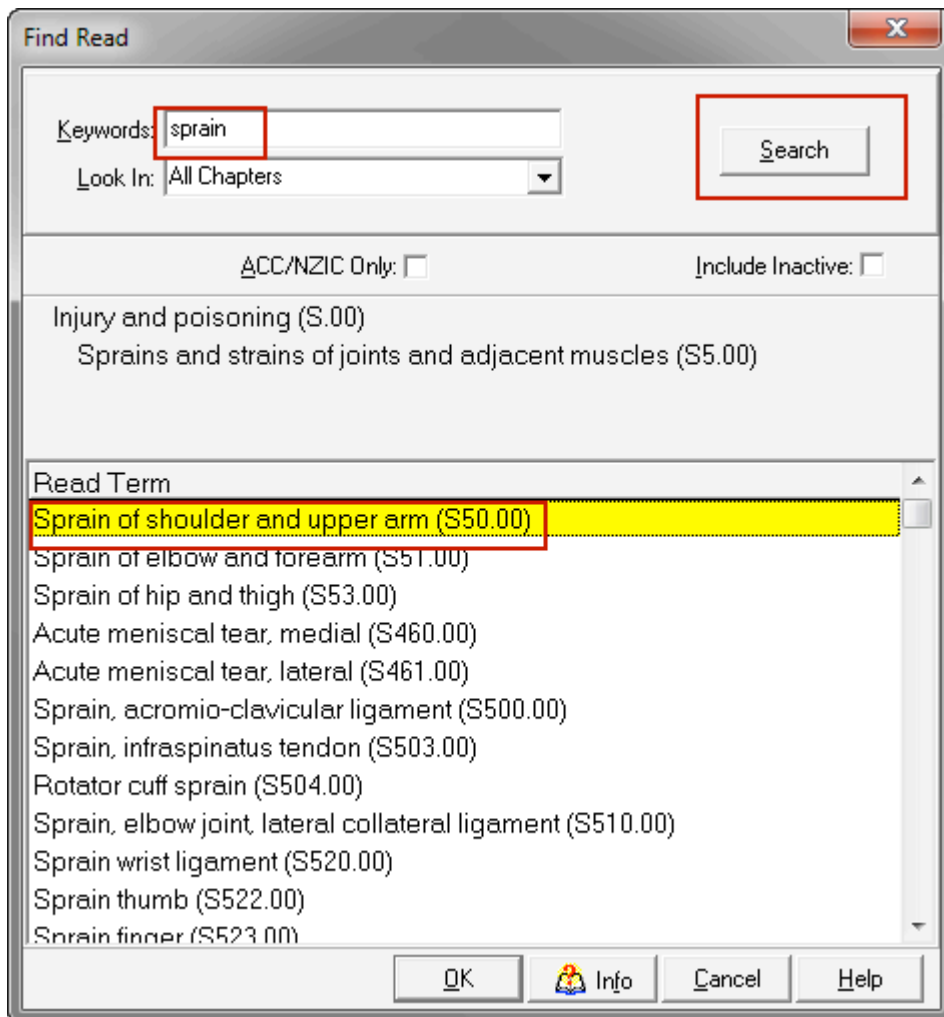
Find Read

Keywords: sprain
Look In: All Chapters

Search

ACC/NZIC Only:
Include Inactive:

Injury and poisoning (S.00)
Sprains and strains of joints and adjacent muscles (S5.00)

Read Term
Sprain of shoulder and upper arm (S50.00)
Sprain of elbow and forearm (S51.00)
Sprain of hip and thigh (S53.00)
Acute meniscal tear, medial (S460.00)
Acute meniscal tear, lateral (S461.00)
Sprain, acromio-clavicular ligament (S500.00)
Sprain, infraspinatus tendon (S503.00)
Rotator cuff sprain (S504.00)
Sprain, elbow joint, lateral collateral ligament (S510.00)
Sprain wrist ligament (S520.00)
Sprain thumb (S522.00)
Sprain finger (S523.00)

OK
Info
Cancel
Help